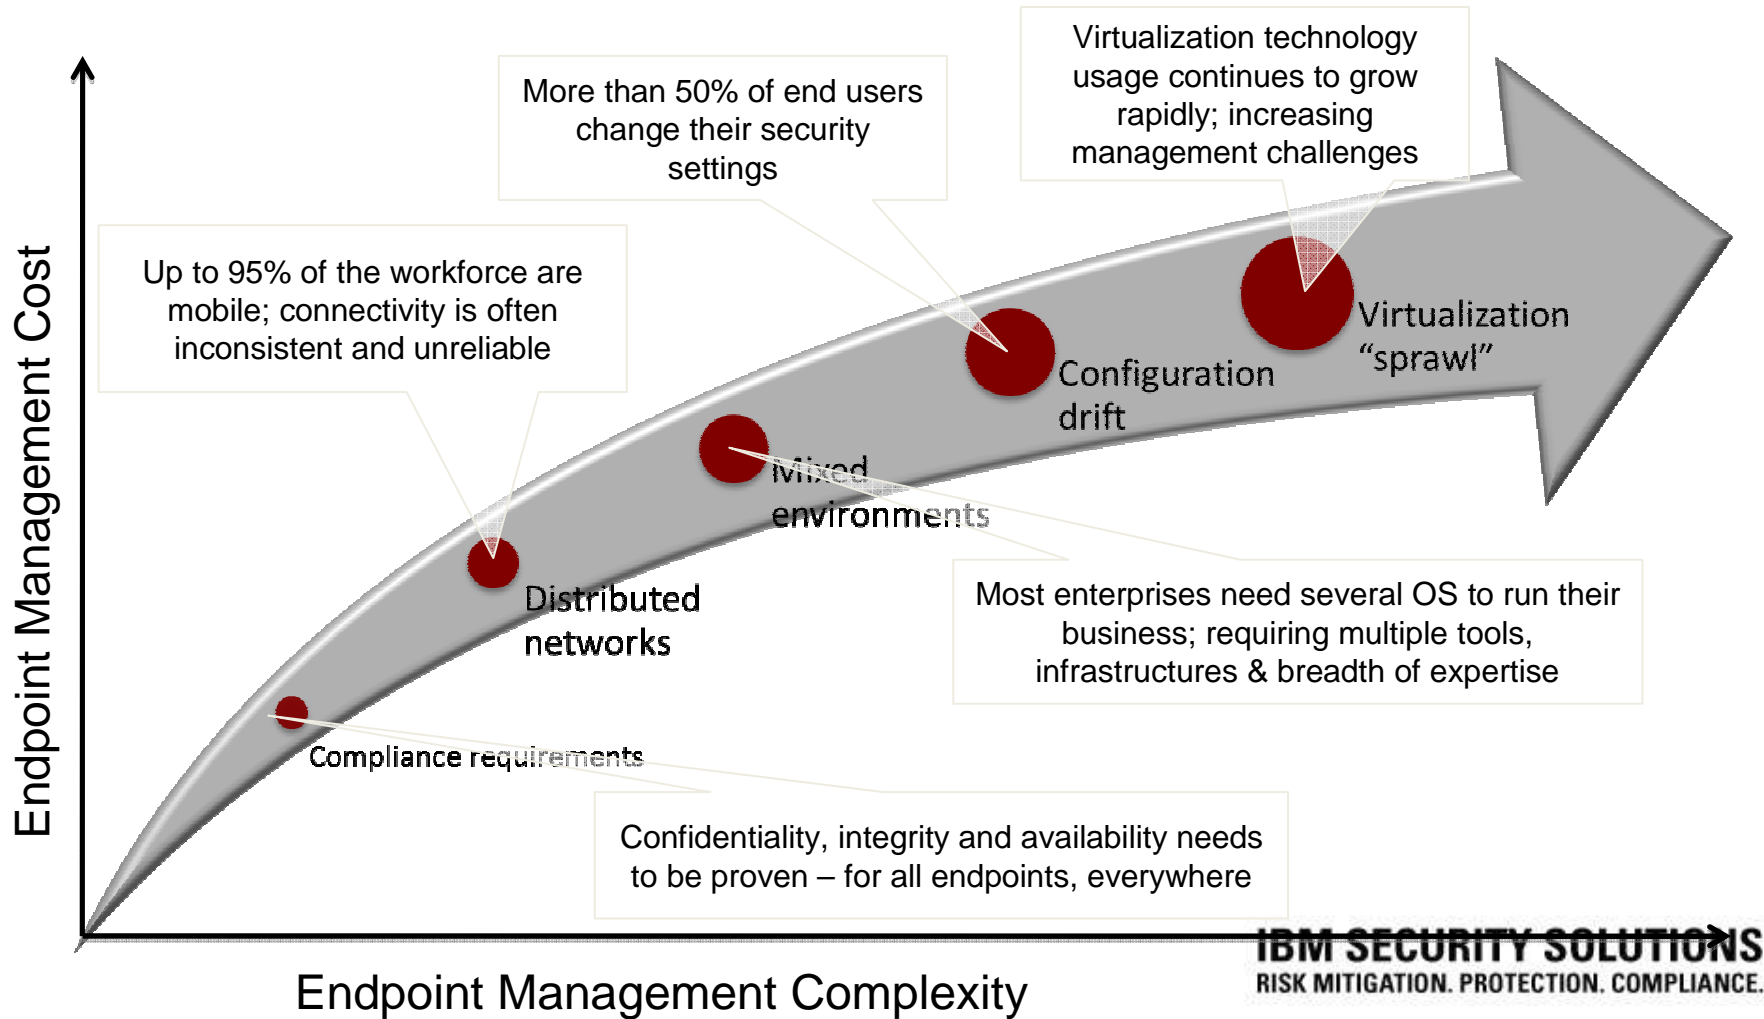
Endpoint Management Cost

Virtualization technology usage continues to grow rapidly; increasing management challenges

More than 50% of end users change their security settings

Up to 95% of the workforce are mobile; connectivity is often inconsistent and unreliable

Virtualization "sprawl"

Configuration drift

Mixed environments

Distributed networks

Most enterprises need several OS to run their business; requiring multiple tools, infrastructures & breadth of expertise

Compliance requirements

Confidentiality, integrity and availability needs to be proven – for all endpoints, everywhere

Endpoint Management Complexity

IBM SECURITY SOLUTIONS
RISK MITIGATION. PROTECTION. COMPLIANCE.